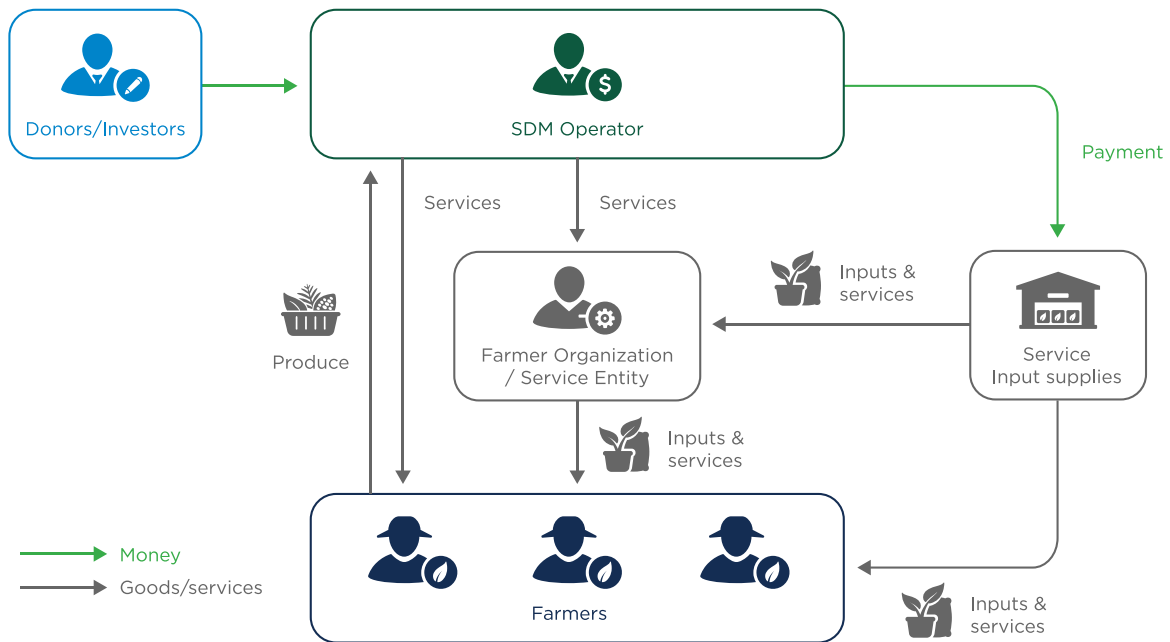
Donors/Investors

SDM Operator

Payment

Services

Services

Inputs & services

Produce

Farmer Organization / Service Entity

Service Input supplies

Inputs & services

Money

Goods/services

Farmers

Inputs & services